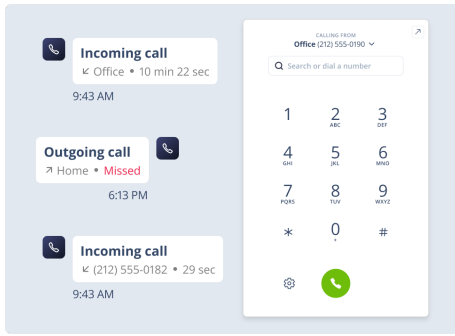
Incoming call
↙ Office • 10 min 22 sec
9:43 AM

Outgoing call
↗ Home • Missed
6:13 PM

Incoming call
↙ (212) 555-0182 • 29 sec
9:43 AM

CALLING FROM
Office (212) 555-0190

Search or dial a number

1
2 ABC
3 DEF
4 GHI
5 JKL
6 MNO
7 PQRS
8 TUV
9 WXYZ
*
0 +
#